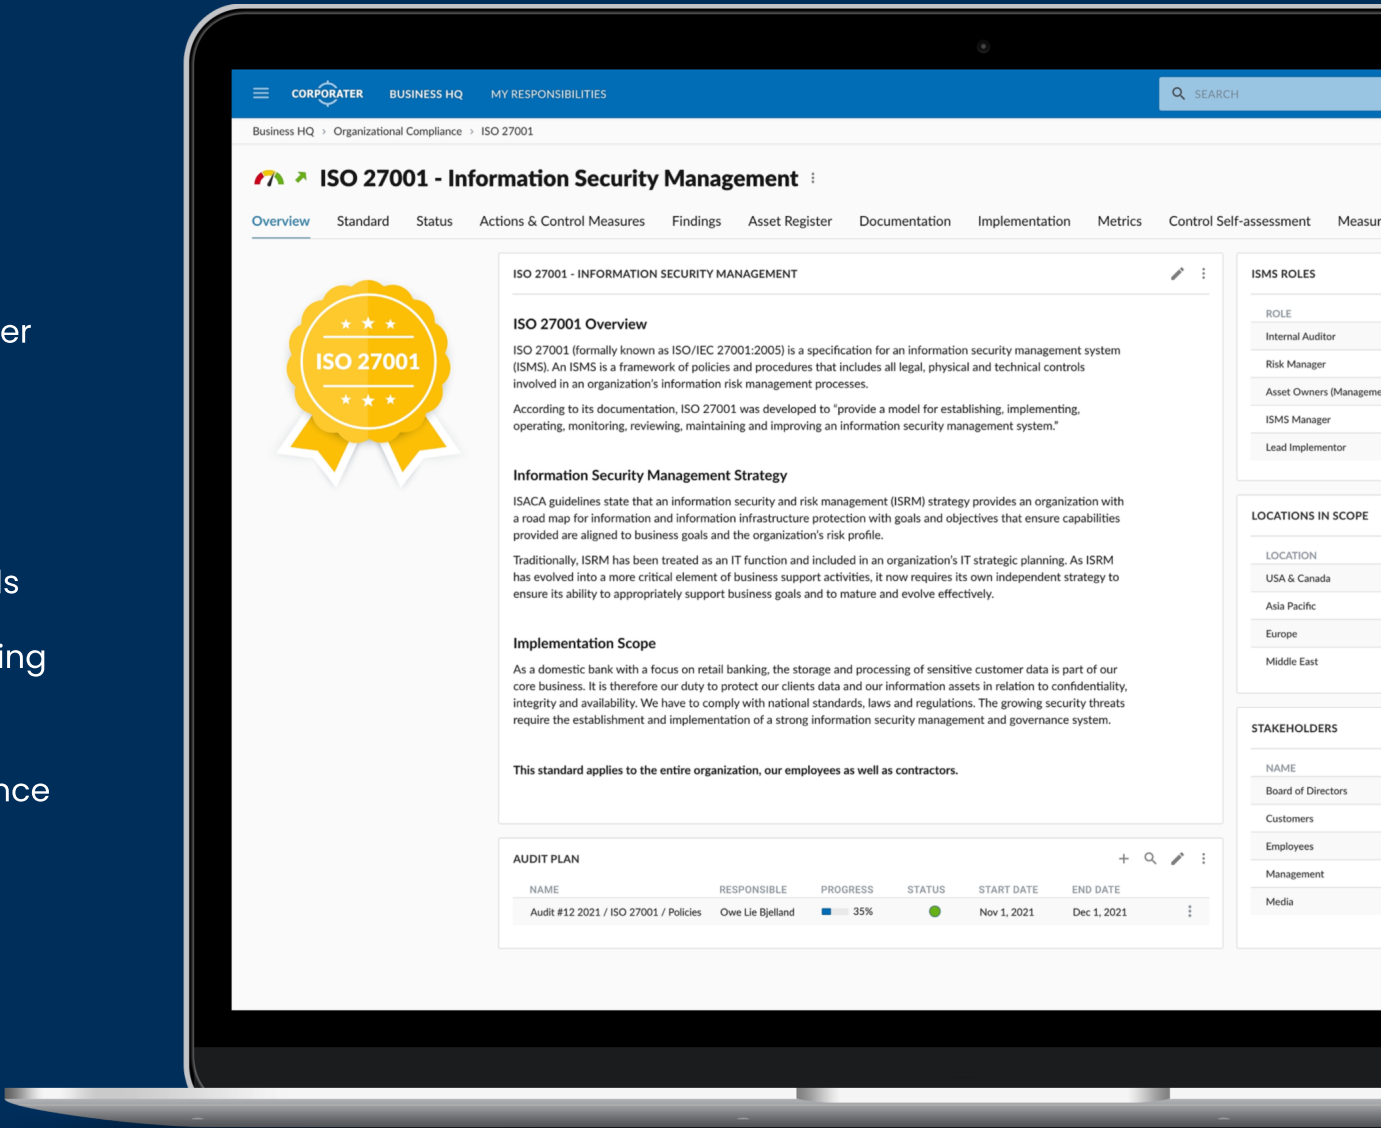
er

ls

ing

nce

CORPORATER BUSINESS HQ MY RESPONSIBILITIES

SEARCH

Business HQ › Organizational Compliance › ISO 27001

ISO 27001 - Information Security Management

Overview Standard Status Actions & Control Measures Findings Asset Register Documentation Implementation Metrics Control Self-assessment Measur

ISO 27001

ISO 27001 - INFORMATION SECURITY MANAGEMENT

ISO 27001 Overview

ISO 27001 (formally known as ISO/IEC 27001:2005) is a specification for an information security management system (ISMS). An ISMS is a framework of policies and procedures that includes all legal, physical and technical controls involved in an organization's information risk management processes.

According to its documentation, ISO 27001 was developed to "provide a model for establishing, implementing, operating, monitoring, reviewing, maintaining and improving an information security management system."

Information Security Management Strategy

ISACA guidelines state that an information security and risk management (ISRM) strategy provides an organization with a road map for information and information infrastructure protection with goals and objectives that ensure capabilities provided are aligned to business goals and the organization's risk profile.

Traditionally, ISRM has been treated as an IT function and included in an organization's IT strategic planning. As ISRM has evolved into a more critical element of business support activities, it now requires its own independent strategy to ensure its ability to appropriately support business goals and to mature and evolve effectively.

Implementation Scope

As a domestic bank with a focus on retail banking, the storage and processing of sensitive customer data is part of our core business. It is therefore our duty to protect our clients data and our information assets in relation to confidentiality, integrity and availability. We have to comply with national standards, laws and regulations. The growing security threats require the establishment and implementation of a strong information security management and governance system.

This standard applies to the entire organization, our employees as well as contractors.

AUDIT PLAN

| NAME | RESPONSIBLE | PROGRESS | STATUS | START DATE | END DATE |
|---|---|---|---|---|---|
| Audit #12 2021 / ISO 27001 / Policies | Owe Lie Bjelland | 35% | | Nov 1, 2021 | Dec 1, 2021 |

ISMS ROLES

ROLE
Internal Auditor
Risk Manager
Asset Owners (Manageme
ISMS Manager
Lead Implementor

LOCATIONS IN SCOPE

LOCATION
USA & Canada
Asia Pacific
Europe
Middle East

STAKEHOLDERS

NAME
Board of Directors
Customers
Employees
Management
Media